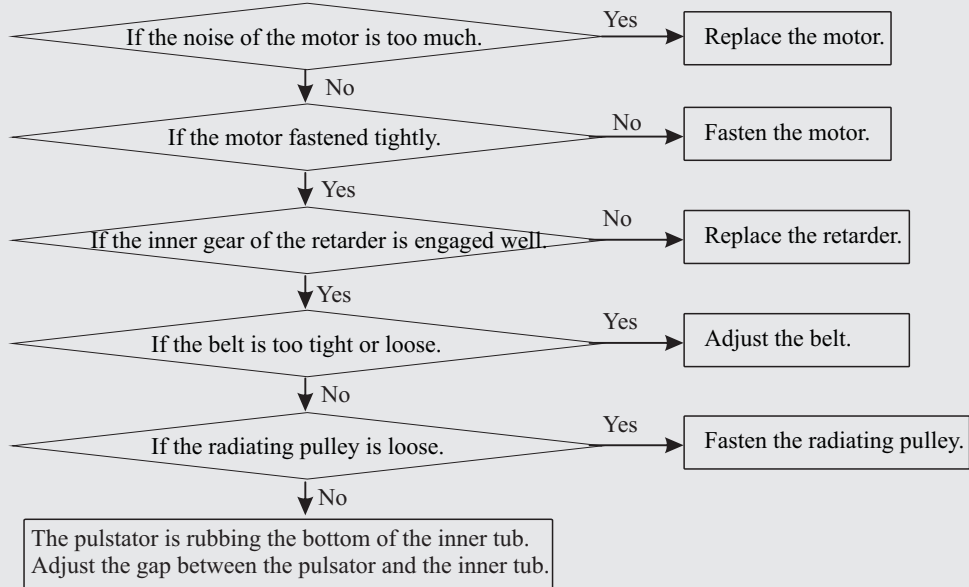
If the noise of the motor is too much.

Yes

Replace the motor.

No

If the motor fastened tightly.

No

Fasten the motor.

Yes

If the inner gear of the retarder is engaged well.

No

Replace the retarder.

Yes

If the belt is too tight or loose.

Yes

Adjust the belt.

No

If the radiating pulley is loose.

Yes

Fasten the radiating pulley.

No

The pulstator is rubbing the bottom of the inner tub.
Adjust the gap between the pulsator and the inner tub.